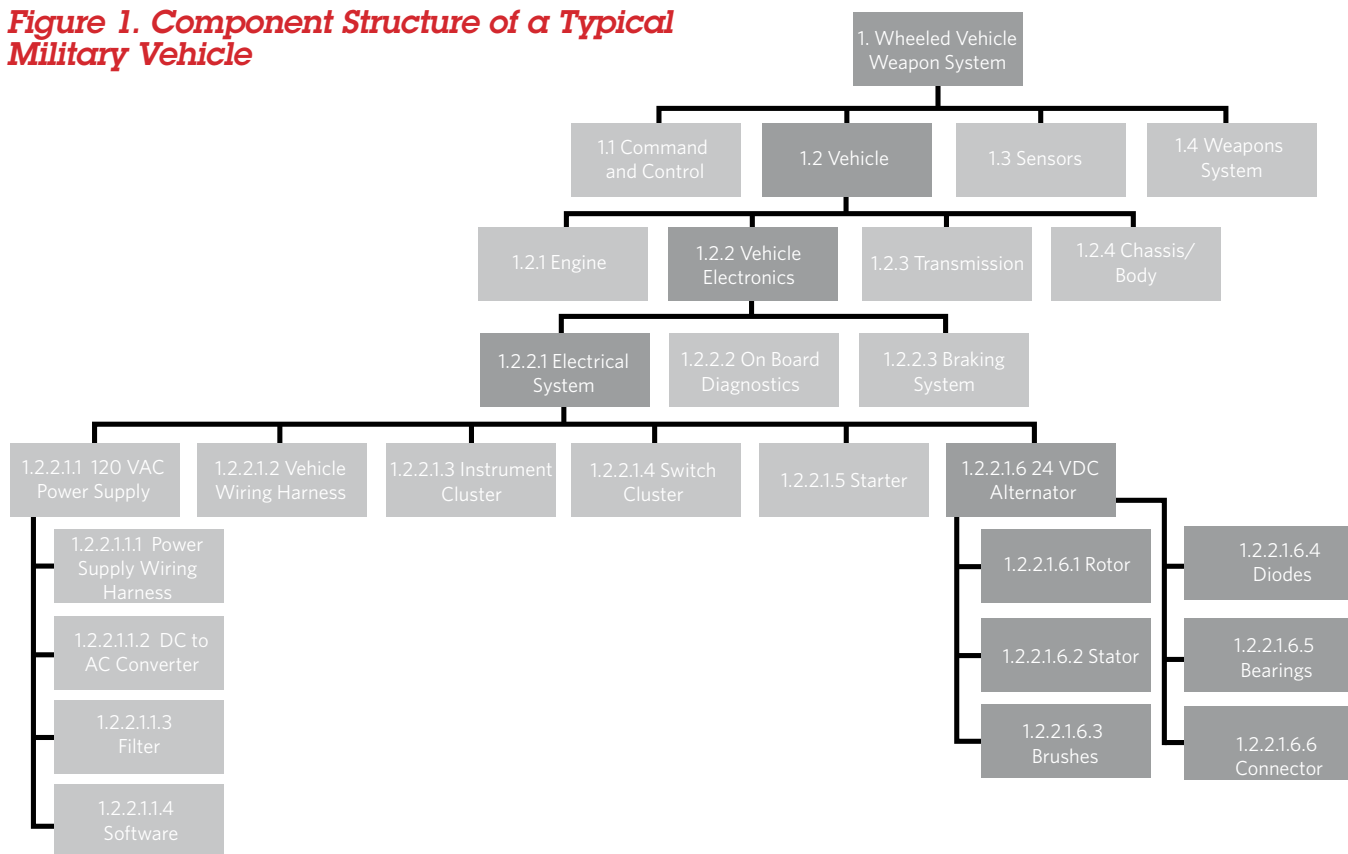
Figure 1. Component Structure of a Typical Military Vehicle

1. Wheeled Vehicle Weapon System

1.1 Command and Control

1.2 Vehicle

1.3 Sensors

1.4 Weapons System

1.2.1 Engine

1.2.2 Vehicle Electronics

1.2.3 Transmission

1.2.4 Chassis/ Body

1.2.2.1 Electrical System

1.2.2.2 On Board Diagnostics

1.2.2.3 Braking System

1.2.2.1.1 120 VAC Power Supply

1.2.2.1.2 Vehicle Wiring Harness

1.2.2.1.3 Instrument Cluster

1.2.2.1.4 Switch Cluster

1.2.2.1.5 Starter

1.2.2.1.6 24 VDC Alternator

1.2.2.1.1.1 Power Supply Wiring Harness

1.2.2.1.1.2 DC to AC Converter

1.2.2.1.1.3 Filter

1.2.2.1.1.4 Software

1.2.2.1.6.1 Rotor

1.2.2.1.6.2 Stator

1.2.2.1.6.3 Brushes

1.2.2.1.6.4 Diodes

1.2.2.1.6.5 Bearings

1.2.2.1.6.6 Connector